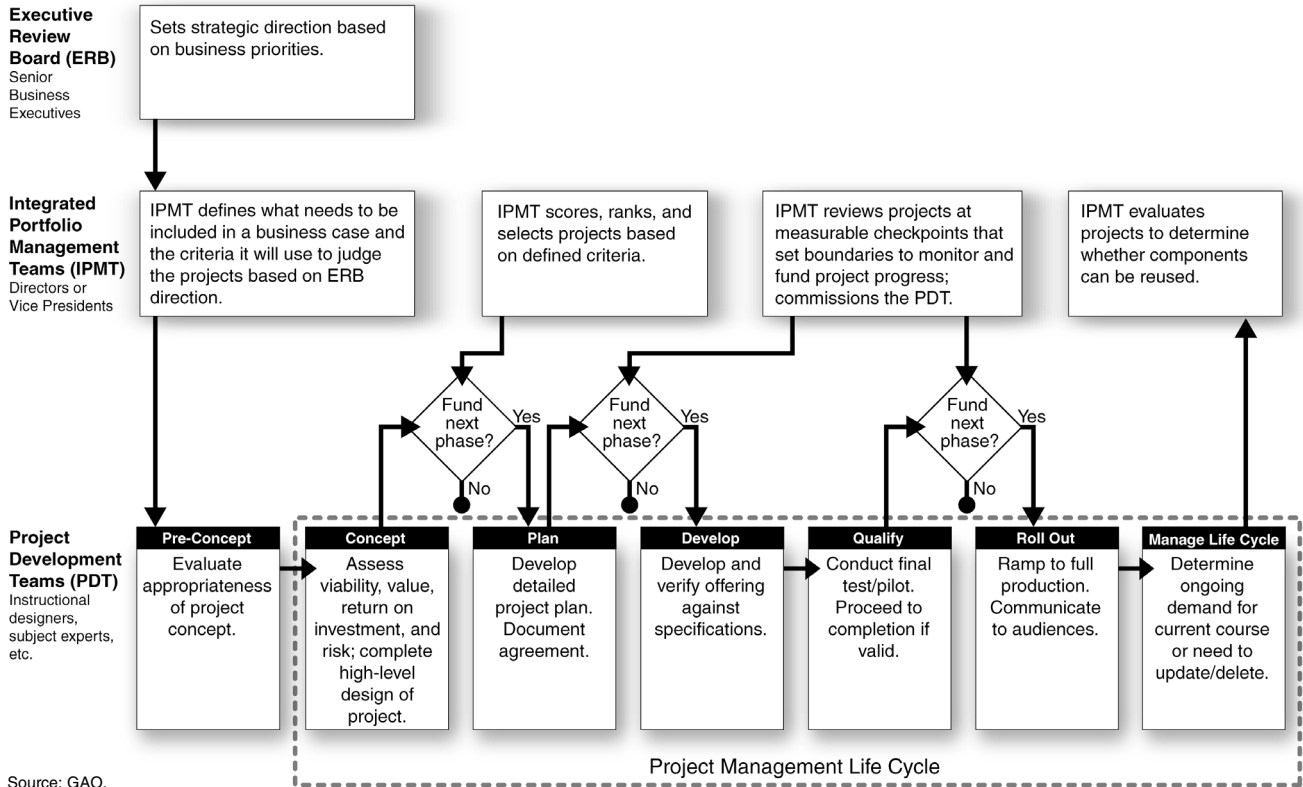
Executive Review Board (ERB)
Senior Business Executives

Sets strategic direction based on business priorities.

Integrated Portfolio Management Teams (IPMT)
Directors or Vice Presidents

IPMT defines what needs to be included in a business case and the criteria it will use to judge the projects based on ERB direction.

IPMT scores, ranks, and selects projects based on defined criteria.

IPMT reviews projects at measurable checkpoints that set boundaries to monitor and fund project progress; commissions the PDT.

IPMT evaluates projects to determine whether components can be reused.

Fund next phase?
Yes
No

Fund next phase?
Yes
No

Fund next phase?
Yes
No

Project Development Teams (PDT)
Instructional designers, subject experts, etc.

Pre-Concept
Evaluate appropriateness of project concept.

Concept
Assess viability, value, return on investment, and risk; complete high-level design of project.

Plan
Develop detailed project plan. Document agreement.

Develop
Develop and verify offering against specifications.

Qualify
Conduct final test/pilot. Proceed to completion if valid.

Roll Out
Ramp to full production. Communicate to audiences.

Manage Life Cycle
Determine ongoing demand for current course or need to update/delete.

Project Management Life Cycle

Source: GAO.